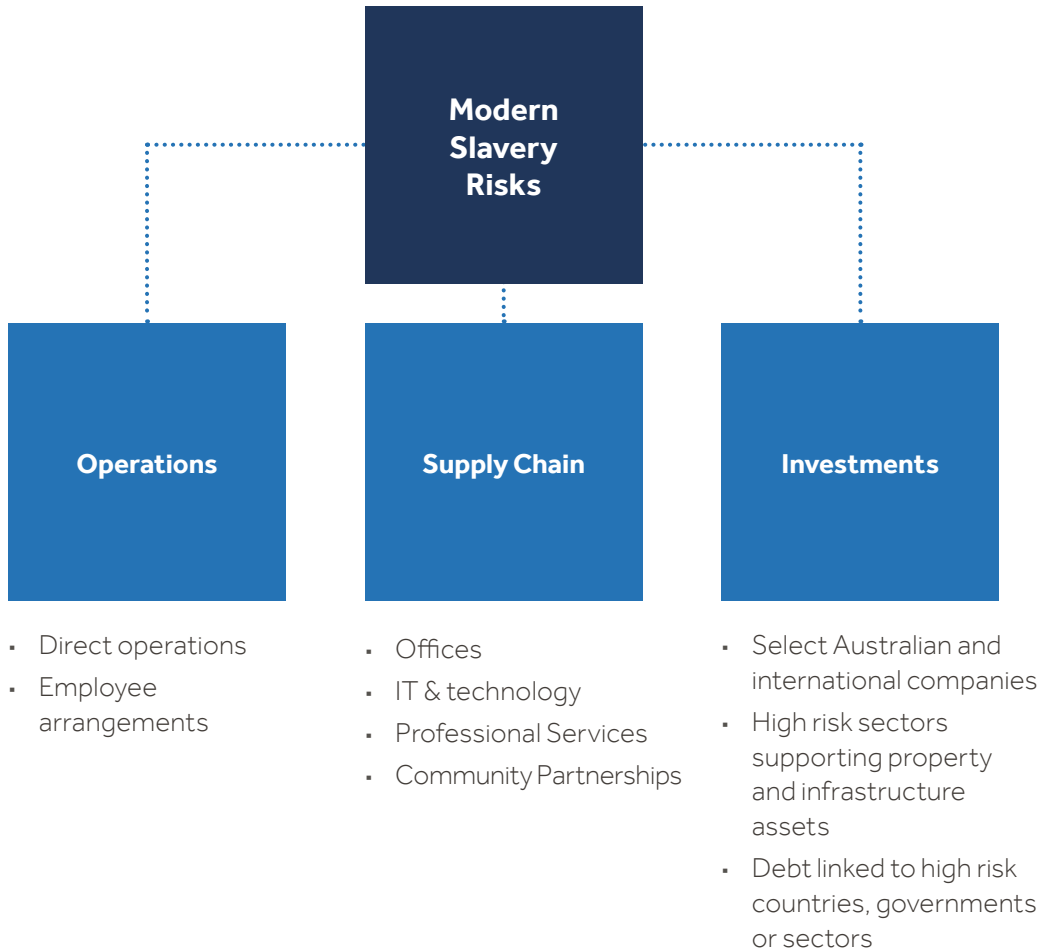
Modern Slavery Risks

Operations

- Direct operations
- Employee arrangements

Supply Chain

- Offices
- IT & technology
- Professional Services
- Community Partnerships

Investments

- Select Australian and international companies
- High risk sectors supporting property and infrastructure assets
- Debt linked to high risk countries, governments or sectors